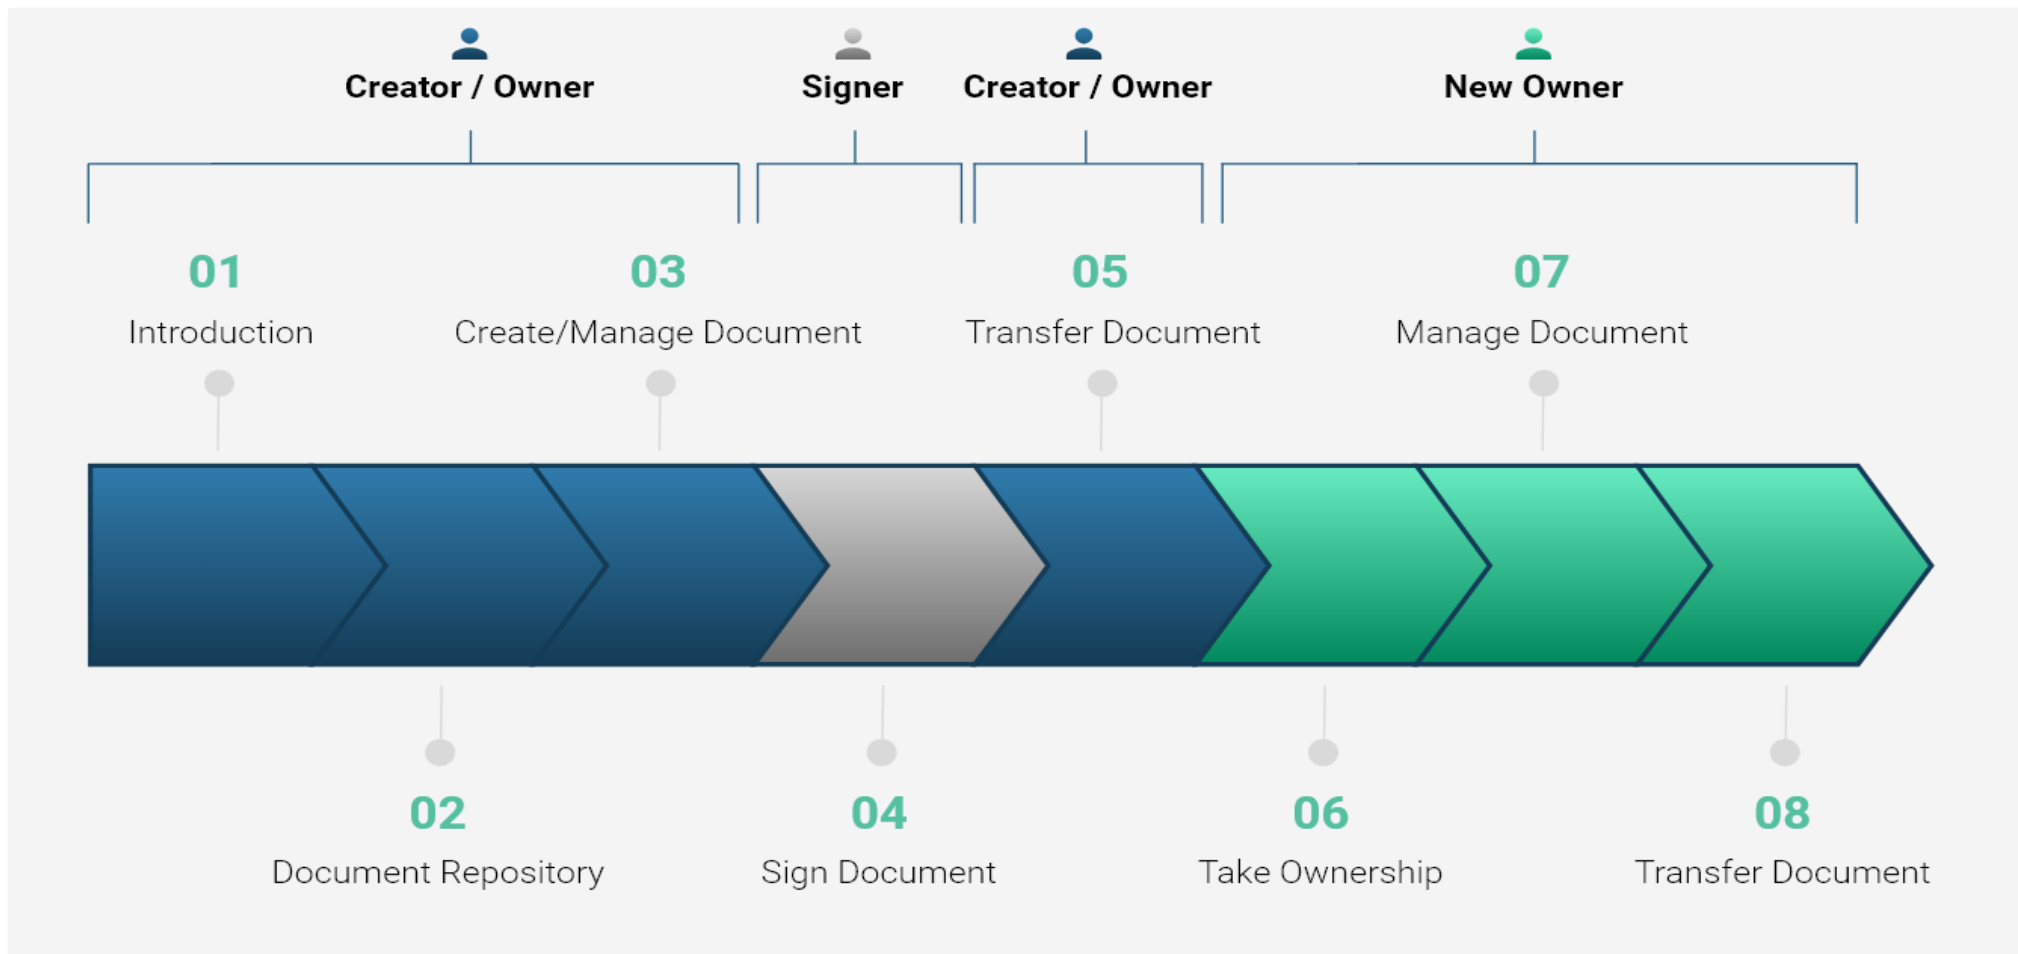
Creator / Owner

Signer

Creator / Owner

New Owner

01
Introduction

03
Create/Manage Document

05
Transfer Document

07
Manage Document

02
Document Repository

04
Sign Document

06
Take Ownership

08
Transfer Document